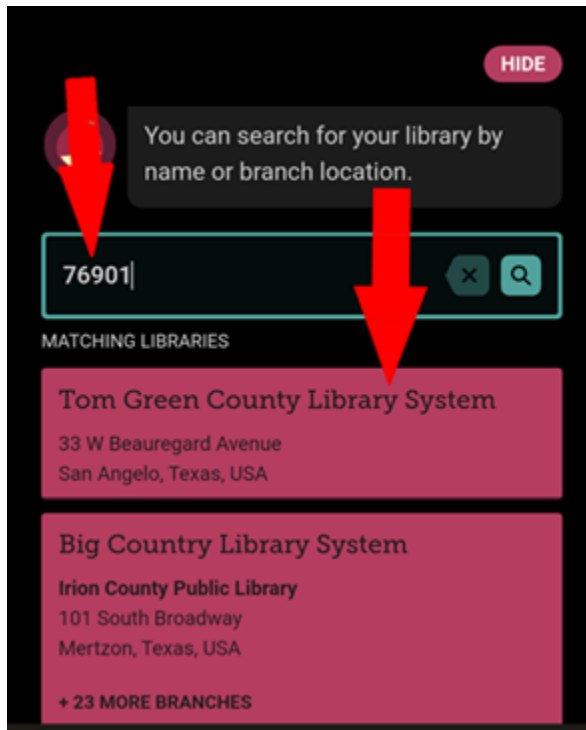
HIDE

You can search for your library by name or branch location.

76901

MATCHING LIBRARIES

Tom Green County Library System
33 W Beauregard Avenue
San Angelo, Texas, USA

Big Country Library System
Irion County Public Library
101 South Broadway
Mertzon, Texas, USA

+ 23 MORE BRANCHES